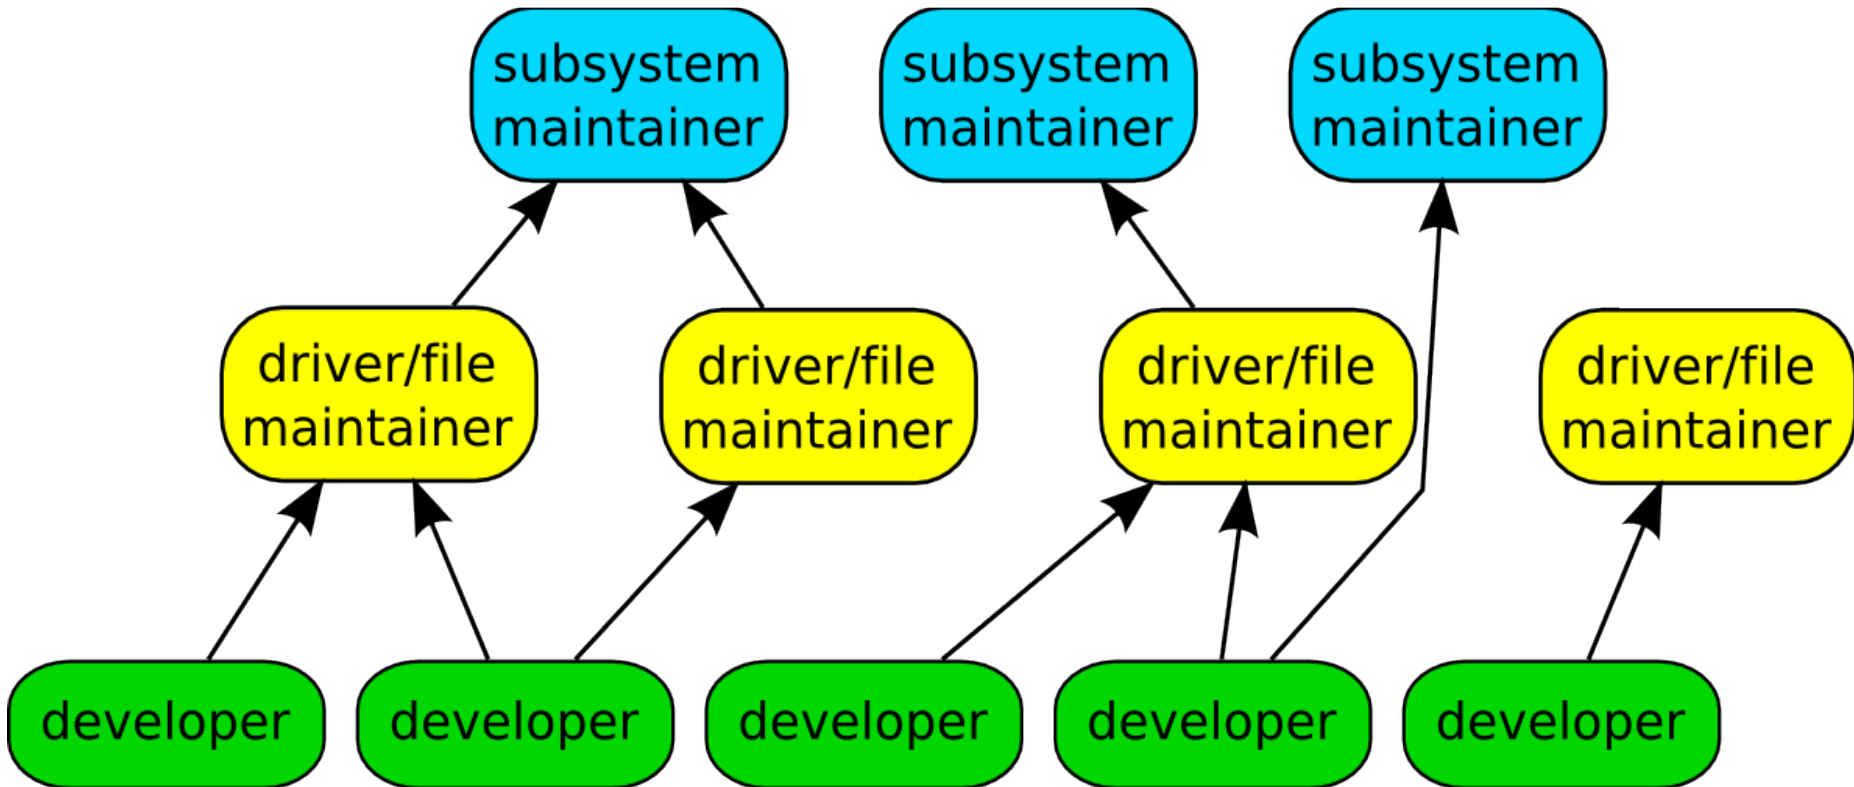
subsystem maintainer

subsystem maintainer

subsystem maintainer

driver/file maintainer

driver/file maintainer

driver/file maintainer

driver/file maintainer

developer

developer

developer

developer

developer